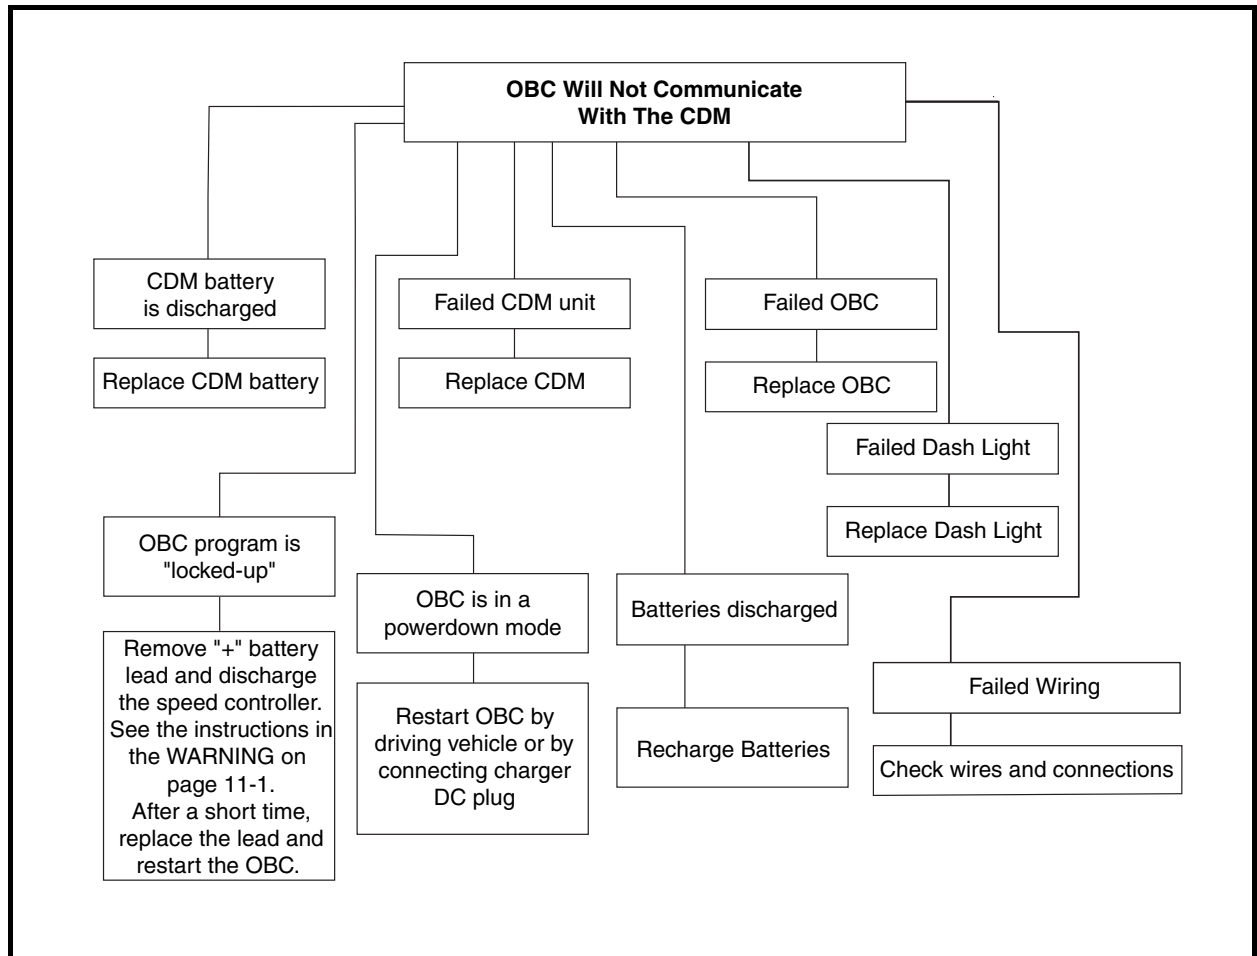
OBC Will Not Communicate With The CDM

CDM battery is discharged

Replace CDM battery

Failed CDM unit

Replace CDM

Failed OBC

Replace OBC

Failed Dash Light

Replace Dash Light

OBC program is "locked-up"

Remove "+" battery lead and discharge the speed controller. See the instructions in the WARNING on page 11-1. After a short time, replace the lead and restart the OBC.

OBC is in a powerdown mode

Restart OBC by driving vehicle or by connecting charger DC plug

Batteries discharged

Recharge Batteries

Failed Wiring

Check wires and connections